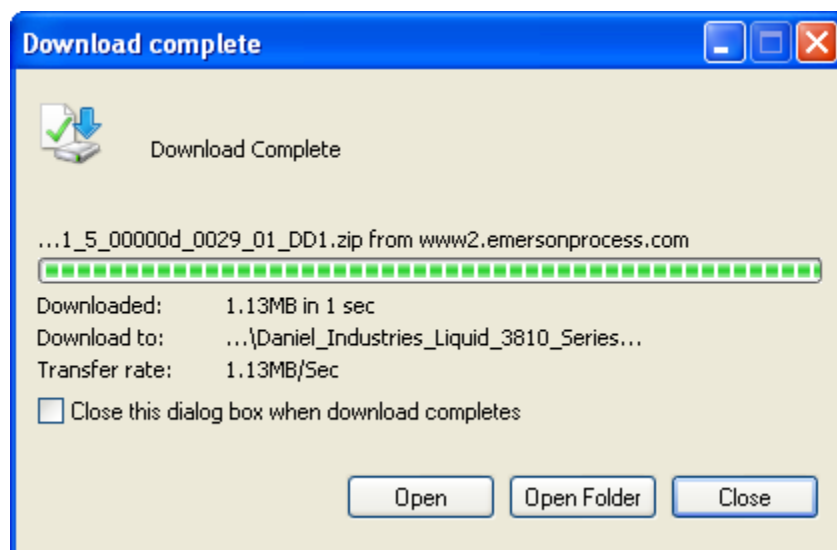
Download complete

Download Complete

...1_5_00000d_0029_01_DD1.zip from www2.emersonprocess.com

Downloaded: 1.13MB in 1 sec
Download to: ...\Daniel_Industries_Liquid_3810_Series...
Transfer rate: 1.13MB/Sec

Close this dialog box when download completes

Open
Open Folder
Close